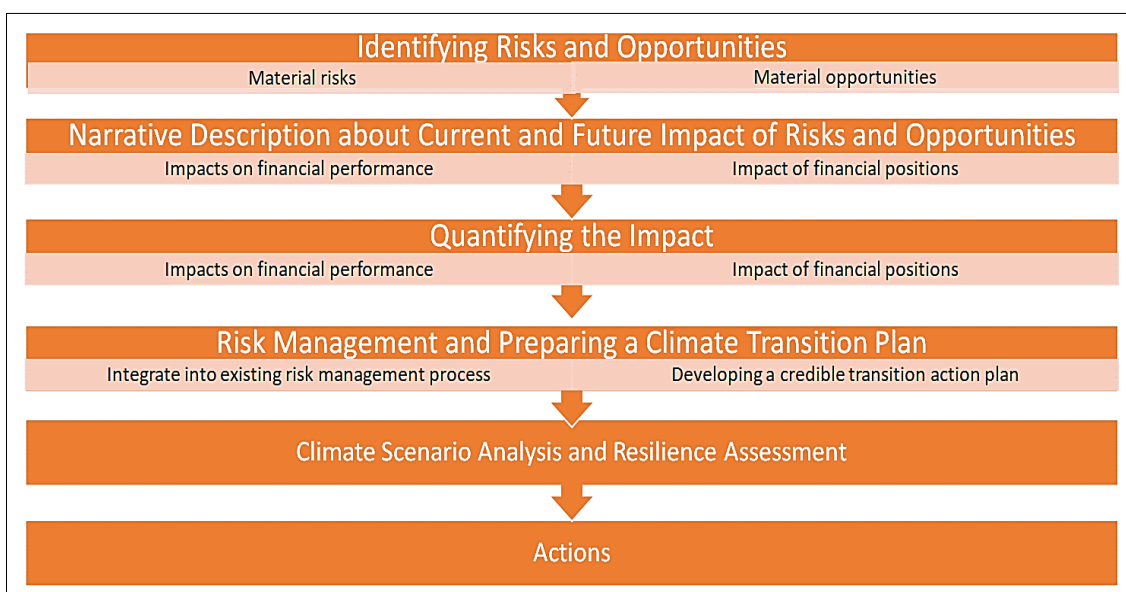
Identifying Risks and Opportunities

Material risks

Material opportunities

Narrative Description about Current and Future Impact of Risks and Opportunities

Impacts on financial performance

Impact of financial positions

Quantifying the Impact

Impacts on financial performance

Impact of financial positions

Risk Management and Preparing a Climate Transition Plan

Integrate into existing risk management process

Developing a credible transition action plan

Climate Scenario Analysis and Resilience Assessment

Actions